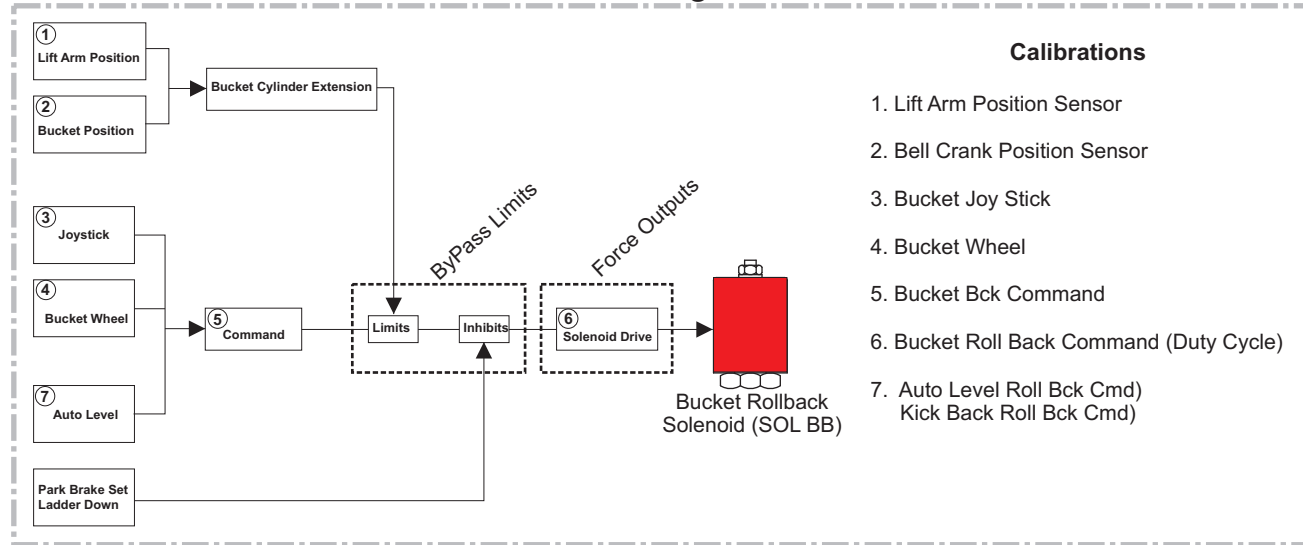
① Lift Arm Position

② Bucket Position

Bucket Cylinder Extension

③ Joystick

④ Bucket Wheel

⑦ Auto Level

⑤ Command

ByPass Limits

Limits

Inhibits

Force Outputs

⑥ Solenoid Drive

Park Brake Set Ladder Down

Bucket Rollback Solenoid (SOL BB)

Calibrations

1. Lift Arm Position Sensor

2. Bell Crank Position Sensor

3. Bucket Joy Stick

4. Bucket Wheel

5. Bucket Bck Command

6. Bucket Roll Back Command (Duty Cycle)

7. Auto Level Roll Bck Cmd)
Kick Back Roll Bck Cmd)